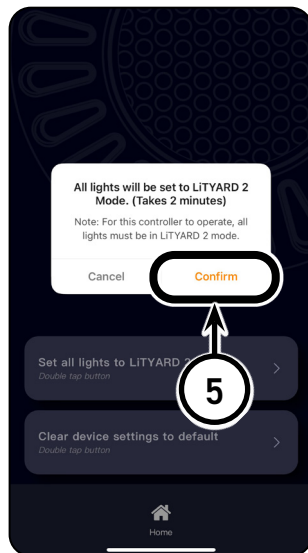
All lights will be set to LiTYARD 2 Mode. (Takes 2 minutes)

Note: For this controller to operate, all lights must be in LiTYARD 2 mode.

Cancel

Confirm

Set all lights to LiTYARD 2 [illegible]

Double tap button

5

Clear device settings to default

Double tap button

Home